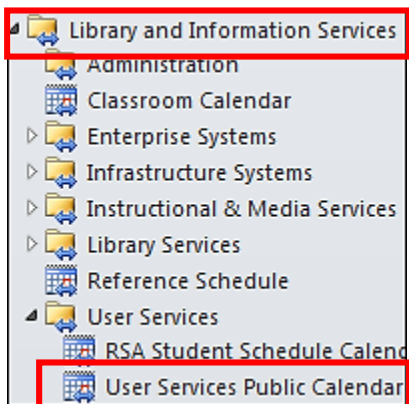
Library and Information Services
Administration
Classroom Calendar
Enterprise Systems
Infrastructure Systems
Instructional & Media Services
Library Services
Reference Schedule
User Services
RSA Student Schedule Calend
User Services Public Calendar